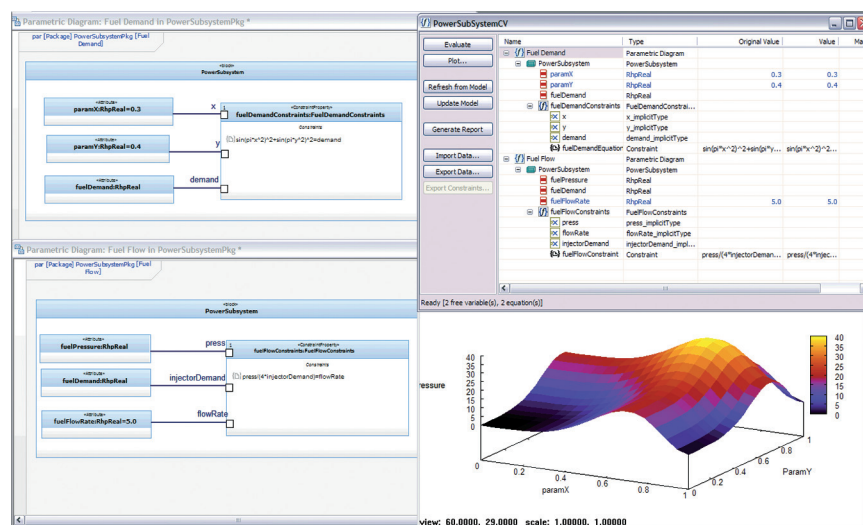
Parametric Diagram: Fuel Demand in PowerSubsystemPkg *

par [Package] PowerSubsystemPkg [Fuel Demand]

«block»
PowerSubsystem

«attribute»
paramX:RhpReal=0.3

x

«attribute»
paramY:RhpReal=0.4

y

«attribute»
fuelDemand:RhpReal

demand

«ConstraintProperty»
fuelDemandConstraints:FuelDemandConstraints

Constraints

{b} sin(pi*x^2)^2+sin(pi*y^2)^2=demand

Parametric Diagram: Fuel Flow in PowerSubsystemPkg *

par [Package] PowerSubsystemPkg [Fuel Flow]

«block»
PowerSubsystem

«attribute»
fuelPressure:RhpReal

press

«attribute»
fuelDemand:RhpReal

injectorDemand

«attribute»
fuelFlowRate:RhpReal=5.0

flowRate

«ConstraintProperty»
fuelFlowConstraints:FuelFlowConstraints

Constraints

{b} press/(4*injectorDemand)=flowRate

PowerSubSystemCV

Evaluate
Plot...
Refresh from Model
Update Model
Generate Report
Import Data...
Export Data...
Export Constraints...

| Name | Type | Original Value | Value | Ma |
|---|---|---|---|---|
| Fuel Demand | Parametric Diagram | | | |
| PowerSubsystem | PowerSubsystem | | | |
| paramX | RhpReal | 0.3 | 0.3 | |
| paramY | RhpReal | 0.4 | 0.4 | |
| fuelDemand | RhpReal | | | |
| fuelDemandConstraints | FuelDemandConstrai... | | | |
| x | x_implicitType | | | |
| y | y_implicitType | | | |
| demand | demand_implicitType | | | |
| fuelDemandEquation | Constraint | sin(pi*x^2)^2+sin(pi*y... | sin(pi*x^2)^2... | |
| Fuel Flow | Parametric Diagram | | | |
| PowerSubsystem | PowerSubsystem | | | |
| fuelPressure | RhpReal | | | |
| fuelDemand | RhpReal | | | |
| fuelFlowRate | RhpReal | 5.0 | 5.0 | |
| fuelFlowConstraints | FuelFlowConstraints | | | |
| press | press_implicitType | | | |
| flowRate | flowRate_implicitType | | | |
| injectorDemand | injectorDemand_impl... | | | |
| fuelFlowConstraint | Constraint | press/(4*injectorDeman... | press/(4*injec... | |

Ready [2 free variable(s), 2 equation(s)]

ressure

40 35 30 25 20 15 10 5 0

40 35 30 25 20 15 10 5 0

0 0.2 0.4 0.6 0.8 1
paramX

0 0.2 0.4 0.6 0.8 1
ParamY

view: 60.0000, 29.0000 scale: 1.00000, 1.00000